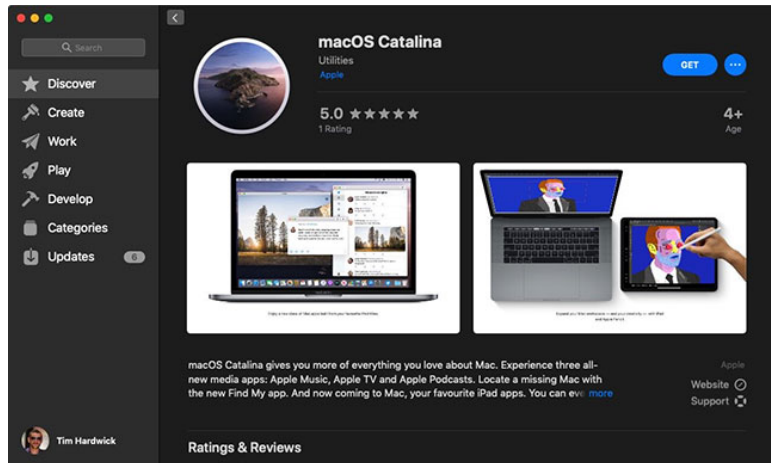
Search

Discover

Create

Work

Play

Develop

Categories

Updates 6

Tim Hardwick

macOS Catalina

Utilities

Apple

GET

5.0 ★★★★★

1 Rating

4+

Age

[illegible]

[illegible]

macOS Catalina gives you more of everything you love about Mac. Experience three all-new media apps: Apple Music, Apple TV and Apple Podcasts. Locate a missing Mac with the new Find My app. And now coming to Mac, your favourite iPad apps. You can eve more

Apple

Website

Support

Ratings & Reviews